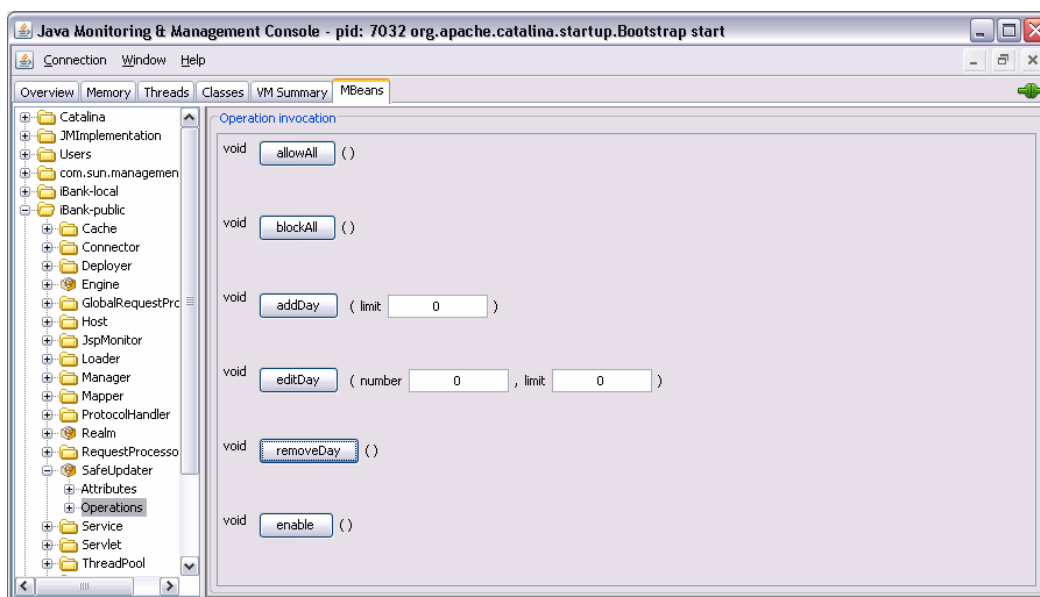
Java Monitoring & Management Console - pid: 7032 org.apache.catalina.startup.Bootstrap start

Connection Window Help

Overview | Memory | Threads | Classes | VM Summary | MBeans

Catalina
JMImplementation
Users
com.sun.managemen
iBank-local
iBank-public
Cache
Connector
Deployer
Engine
GlobalRequestPrc
Host
JspMonitor
Loader
Manager
Mapper
ProtocolHandler
Realm
RequestProcesso
SafeUpdater
Attributes
Operations
Service
Servlet
ThreadPool

Operation invocation

void allowAll ()

void blockAll ()

void addDay ( limit 0 )

void editDay ( number 0 , limit 0 )

void removeDay ()

void enable ()